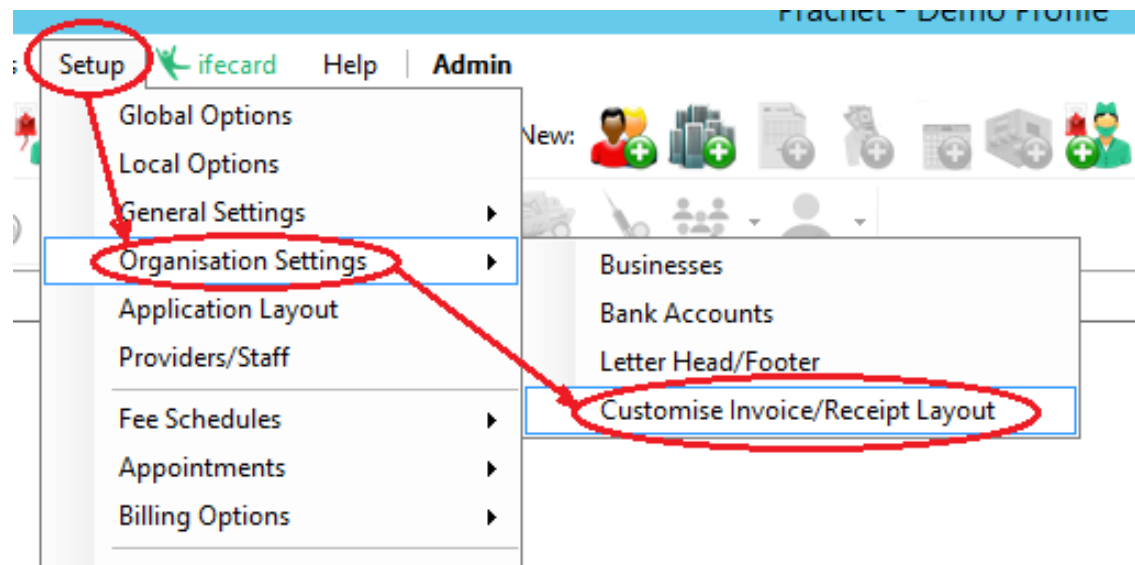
Prachet - Demo Profile

Setup ifecard Help Admin

New:

Global Options
Local Options
General Settings
Organisation Settings
Application Layout
Providers/Staff
Fee Schedules
Appointments
Billing Options

Businesses
Bank Accounts
Letter Head/Footer
Customise Invoice/Receipt Layout